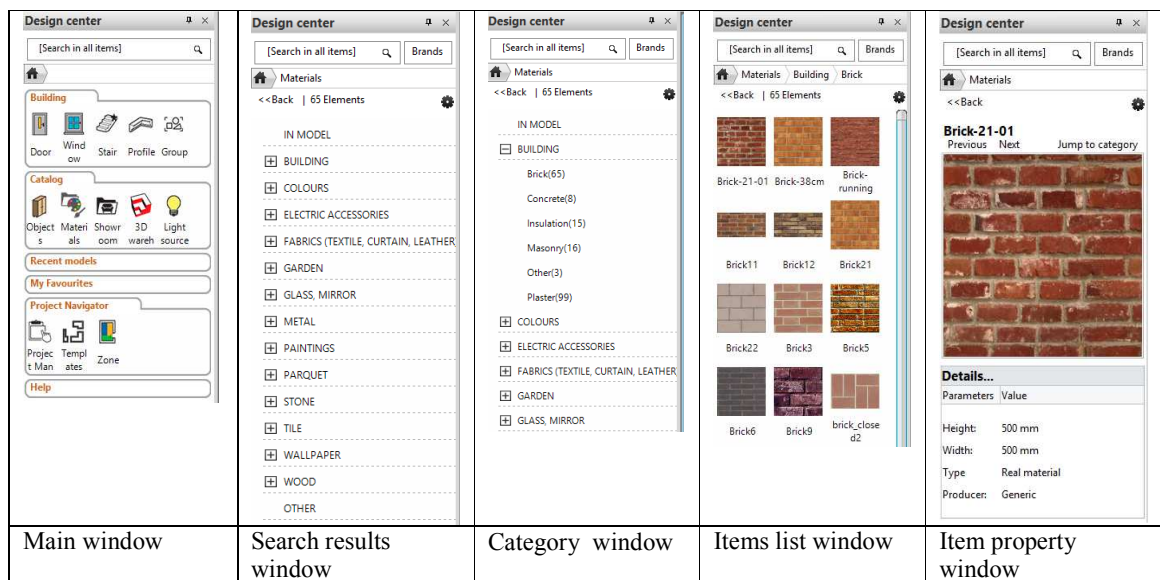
| Design center [Search in all items] Building Door Window Stair Profile Group Catalog Objects Materials Showroom 3D wareh Light source Recent models My Favourites Project Navigator Project Man Templates Zone Help | Design center [Search in all items] Brands Materials <<Back \| 65 Elements IN MODEL BUILDING COLOURS ELECTRIC ACCESSORIES FABRICS (TEXTILE, CURTAIN, LEATHER GARDEN GLASS, MIRROR METAL PAINTINGS PARQUET STONE TILE WALLPAPER WOOD OTHER | Design center [Search in all items] Brands Materials <<Back \| 65 Elements IN MODEL BUILDING Brick(65) Concrete(8) Insulation(15) Masonry(16) Other(3) Plaster(99) COLOURS ELECTRIC ACCESSORIES FABRICS (TEXTILE, CURTAIN, LEATHER GARDEN GLASS, MIRROR | Design center [Search in all items] Brands Materials Building Brick <<Back \| 65 Elements Brick-21-01 Brick-38cm Brick-running Brick11 Brick12 Brick21 Brick22 Brick3 Brick5 Brick6 Brick9 brick_closed2 | Design center [Search in all items] Brands Materials <<Back Brick-21-01 Previous Next Jump to category Details... Parameters Value Height: 500 mm Width: 500 mm Type Real material Producer: Generic |
|---|---|---|---|---|
| Main window | Search results window | Category window | Items list window | Item property window |